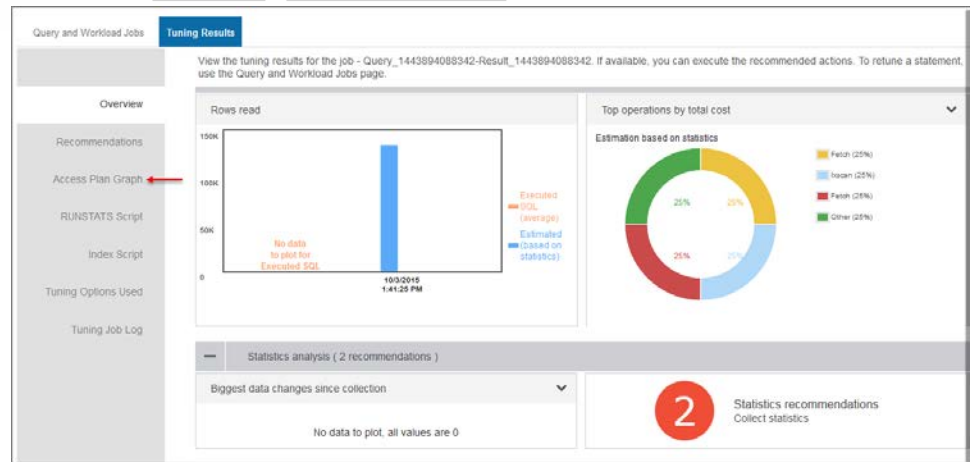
Query and Workload Jobs

Tuning Results

View the tuning results for the job - Query_1443894088342-Result_1443894088342. If available, you can execute the recommended actions. To retune a statement, use the Query and Workload Jobs page.

Overview

Recommendations

Access Plan Graph

RUNSTATS Script

Index Script

Tuning Options Used

Tuning Job Log

Rows read

150K

100K

50K

0

No data to plot for Executed SQL

10/3/2015 1:41:25 PM

Executed SQL (average)

Estimated (based on statistics)

Top operations by total cost

Estimation based on statistics

25%

25%

25%

25%

Fetch (25%)

Ixscan (25%)

Fetch (25%)

Other (25%)

Statistics analysis ( 2 recommendations )

Biggest data changes since collection

No data to plot, all values are 0

2

Statistics recommendations

Collect statistics